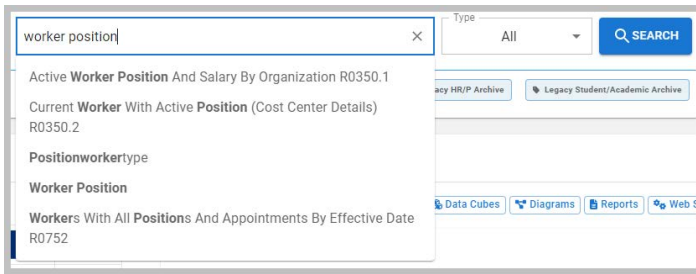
worker position

×

Type
All

SEARCH

Active Worker Position And Salary By Organization R0350.1

Current Worker With Active Position (Cost Center Details) R0350.2

Positionworkertype

Worker Position

Workers With All Positions And Appointments By Effective Date R0752

acy HR/P Archive

Legacy Student/Academic Archive

Data Cubes

Diagrams

Reports

Web S